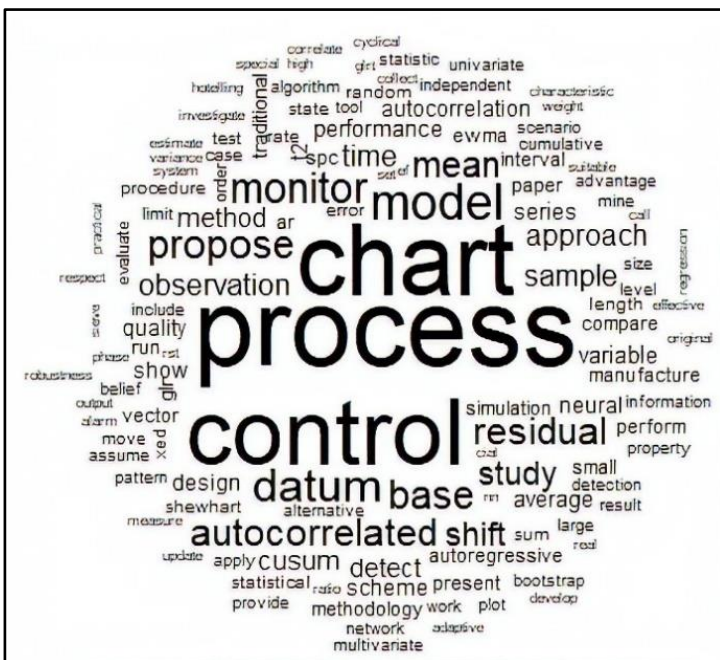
cyclical
correlate
special high
statistic
univariate
hotelling
algorithm
collect
independent
characteristic
investigate
random
weight
traditional
state
tool
autocorrelation
estimate
test
rate
scenario
variance
case
performance
ewma
cumulative
system
order
t2
spc
time
interval
suitable
mean
procedure
monitor
model
paper
advantage
practical
method
limit
ar
error
series
mine
call
evaluate
propose
approach
regression
respect
observation
sample
size
include
level
chart
length
effective
serve
quality
compare
original
process
phase
run
variable
robustness
belief
show
manufacture
output
vector
simulation
neural
information
alarm
control
residual
perform
move
assume
property
pattern
design
study
small
datum
base
detection
shewhart
alternative
average
result
measure
autocorrelated
shift
sum
large
update
apply
cusum
detect
autoregressive
real
statistical
ratio
scheme
present
bootstrap
provide
methodology
work
plot
develop
network
adaptive
multivariate